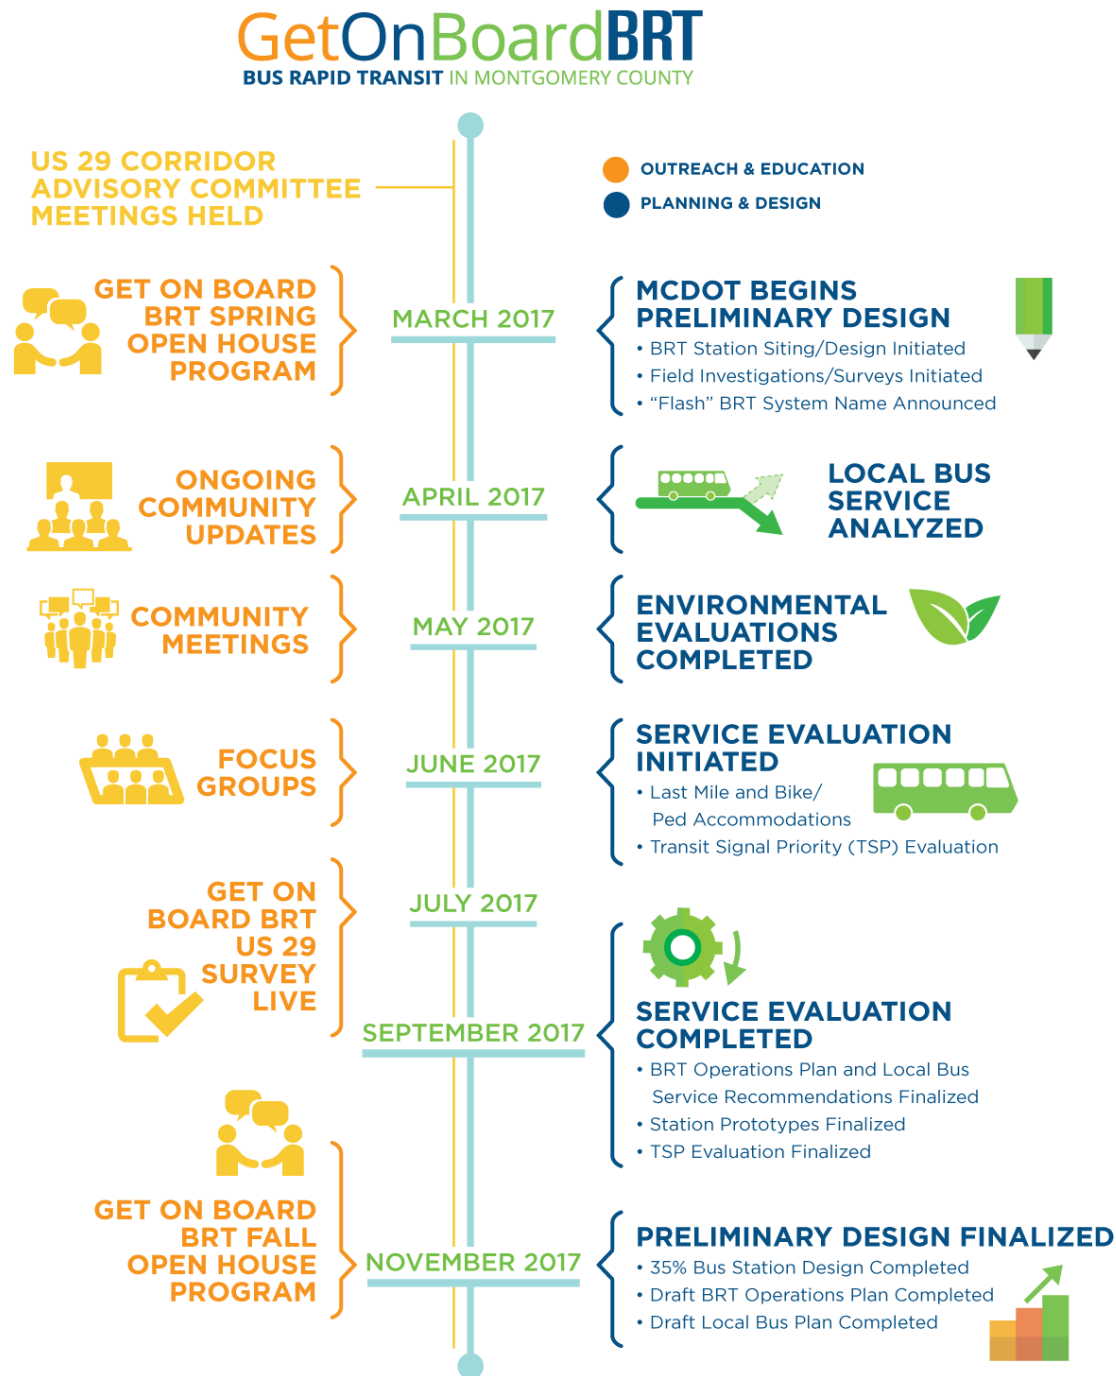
GetOnBoardBRT
BUS RAPID TRANSIT IN MONTGOMERY COUNTY

US 29 CORRIDOR ADVISORY COMMITTEE MEETINGS HELD

OUTREACH & EDUCATION
PLANNING & DESIGN

GET ON BOARD BRT SPRING OPEN HOUSE PROGRAM

MARCH 2017

MCDOT BEGINS PRELIMINARY DESIGN
• BRT Station Siting/Design Initiated
• Field Investigations/Surveys Initiated
• "Flash" BRT System Name Announced

ONGOING COMMUNITY UPDATES

APRIL 2017

LOCAL BUS SERVICE ANALYZED

COMMUNITY MEETINGS

MAY 2017

ENVIRONMENTAL EVALUATIONS COMPLETED

FOCUS GROUPS

JUNE 2017

SERVICE EVALUATION INITIATED
• Last Mile and Bike/ Ped Accommodations
• Transit Signal Priority (TSP) Evaluation

GET ON BOARD BRT US 29 SURVEY LIVE

JULY 2017

SEPTEMBER 2017

SERVICE EVALUATION COMPLETED
• BRT Operations Plan and Local Bus Service Recommendations Finalized
• Station Prototypes Finalized
• TSP Evaluation Finalized

GET ON BOARD BRT FALL OPEN HOUSE PROGRAM

NOVEMBER 2017

PRELIMINARY DESIGN FINALIZED
• 35% Bus Station Design Completed
• Draft BRT Operations Plan Completed
• Draft Local Bus Plan Completed